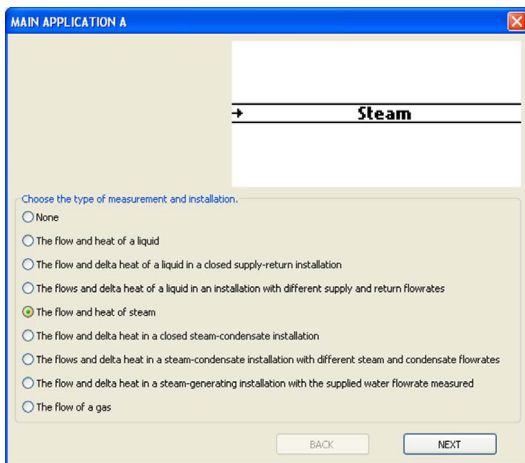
MAIN APPLICATION A

Steam

Choose the type of measurement and installation.

None

The flow and heat of a liquid

The flow and delta heat of a liquid in a closed supply-return installation

The flows and delta heat of a liquid in an installation with different supply and return flowrates

The flow and heat of steam

The flow and delta heat in a closed steam-condensate installation

The flows and delta heat in a steam-condensate installation with different steam and condensate flowrates

The flow and delta heat in a steam-generating installation with the supplied water flowrate measured

The flow of a gas

BACK

NEXT